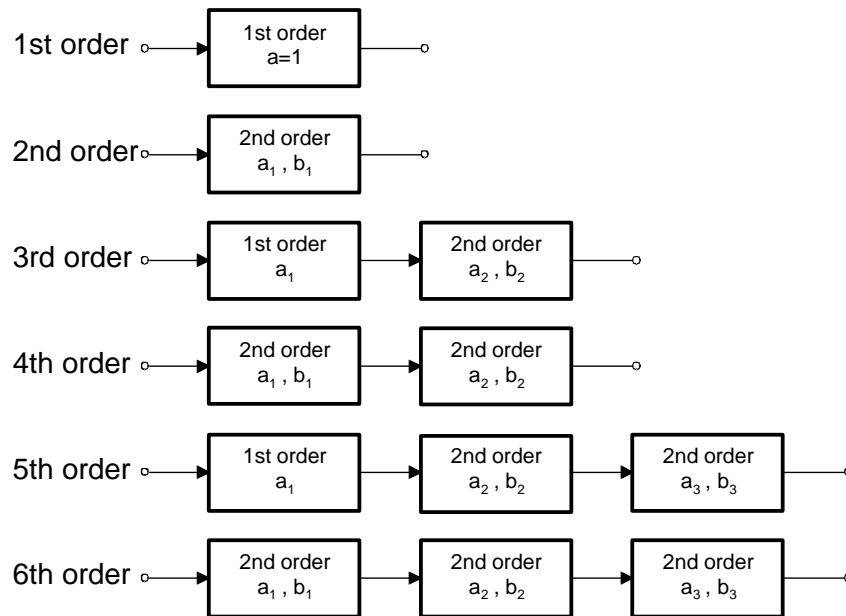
1st order
1st order
a=1

2nd order
2nd order
$a_1$ , $b_1$

3rd order
1st order
$a_1$
2nd order
$a_2$ , $b_2$

4th order
2nd order
$a_1$ , $b_1$
2nd order
$a_2$ , $b_2$

5th order
1st order
$a_1$
2nd order
$a_2$ , $b_2$
2nd order
$a_3$ , $b_3$

6th order
2nd order
$a_1$ , $b_1$
2nd order
$a_2$ , $b_2$
2nd order
$a_3$ , $b_3$